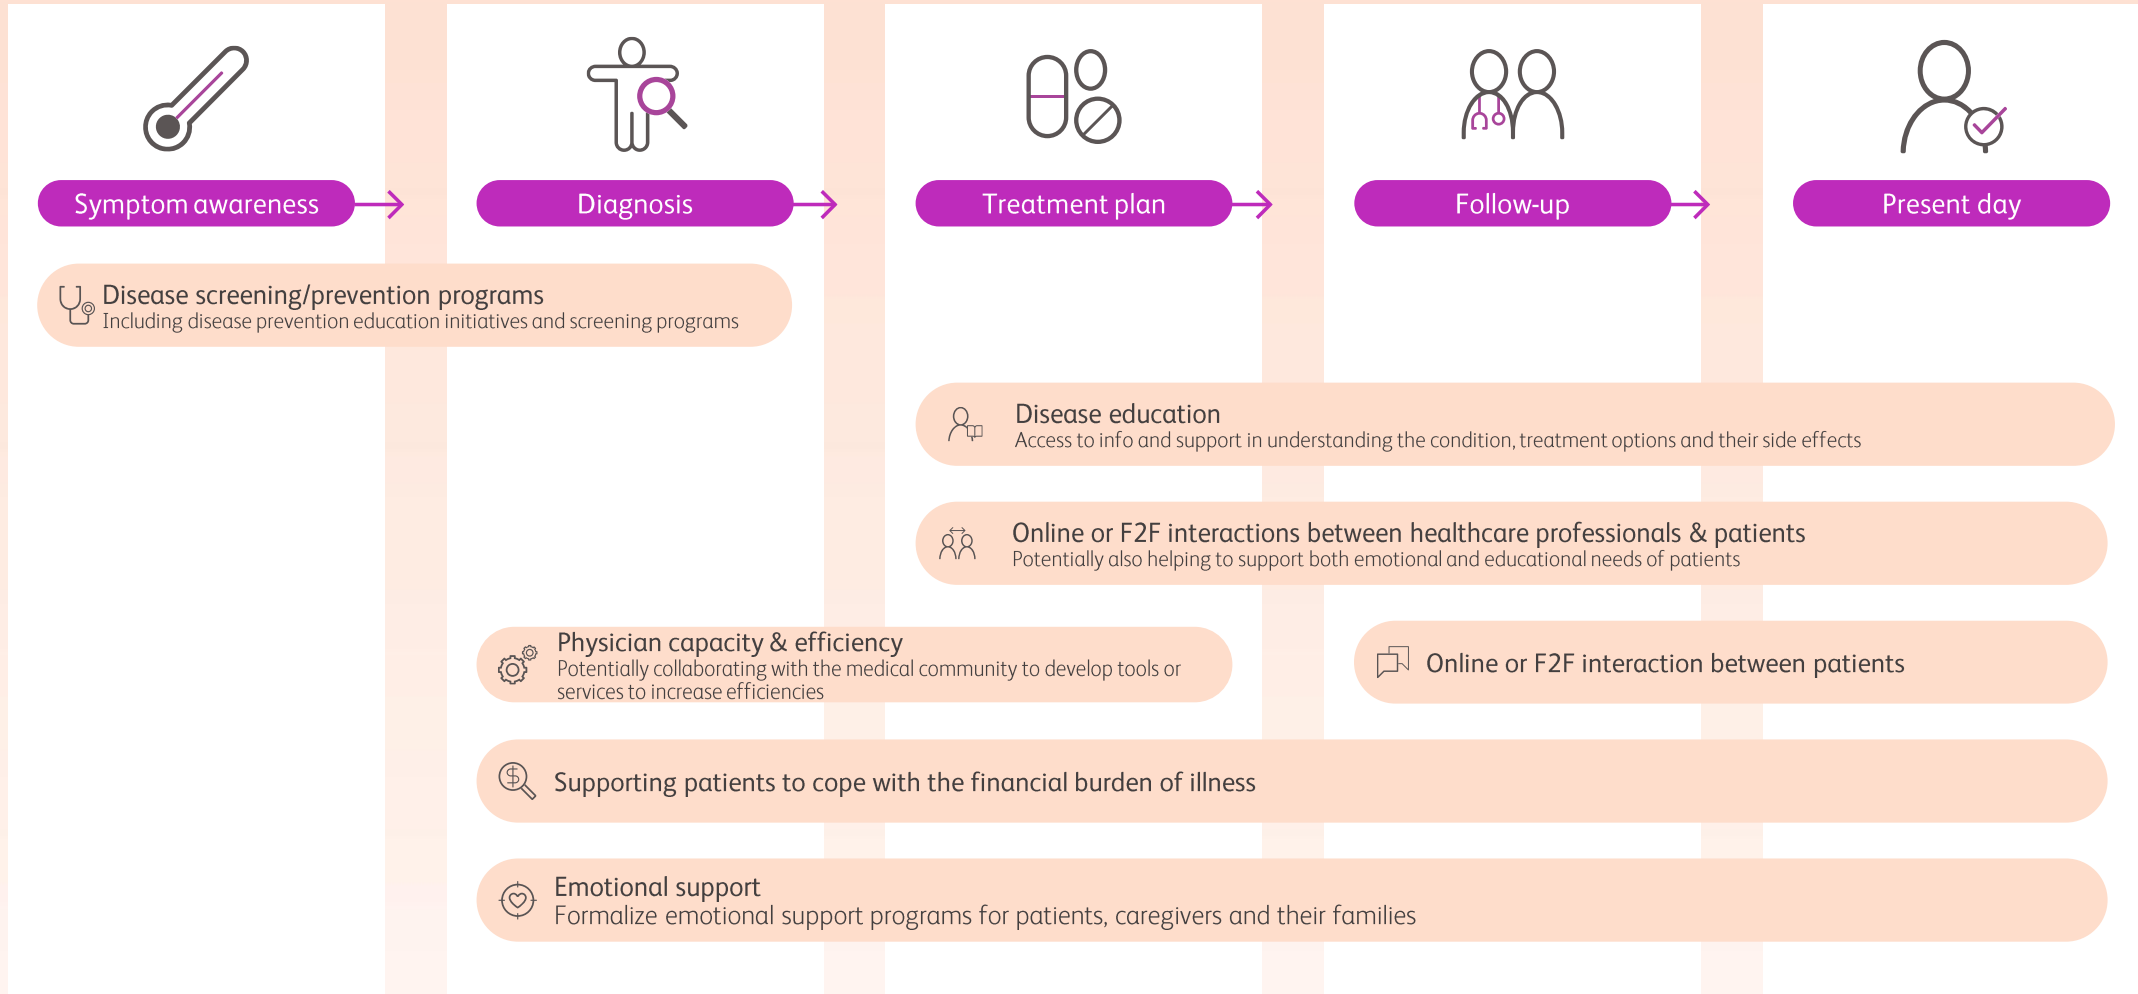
Symptom awareness

Diagnosis

Treatment plan

Follow-up

Present day

Disease screening/prevention programs
Including disease prevention education initiatives and screening programs

Disease education
Access to info and support in understanding the condition, treatment options and their side effects

Online or F2F interactions between healthcare professionals & patients
Potentially also helping to support both emotional and educational needs of patients

Physician capacity & efficiency
Potentially collaborating with the medical community to develop tools or services to increase efficiencies

Online or F2F interaction between patients

Supporting patients to cope with the financial burden of illness

Emotional support
Formalize emotional support programs for patients, caregivers and their families